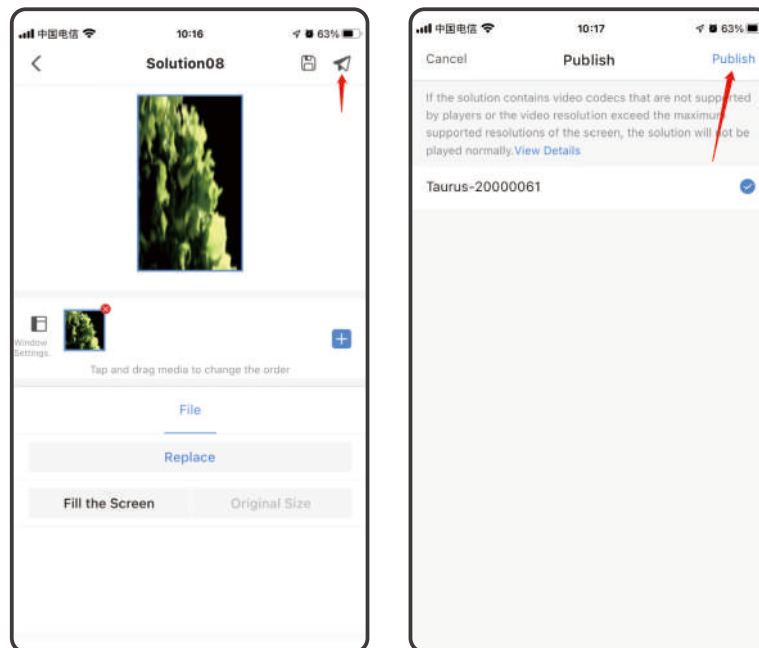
中国电信 10:16 63%

Solution08

Window Settings

Tap and drag media to change the order

File

Replace

Fill the Screen

Original Size

中国电信 10:17 63%

Cancel

Publish

Publish

If the solution contains video codecs that are not supported by players or the video resolution exceed the maximum supported resolutions of the screen, the solution will not be played normally. View Details

Taurus-20000061